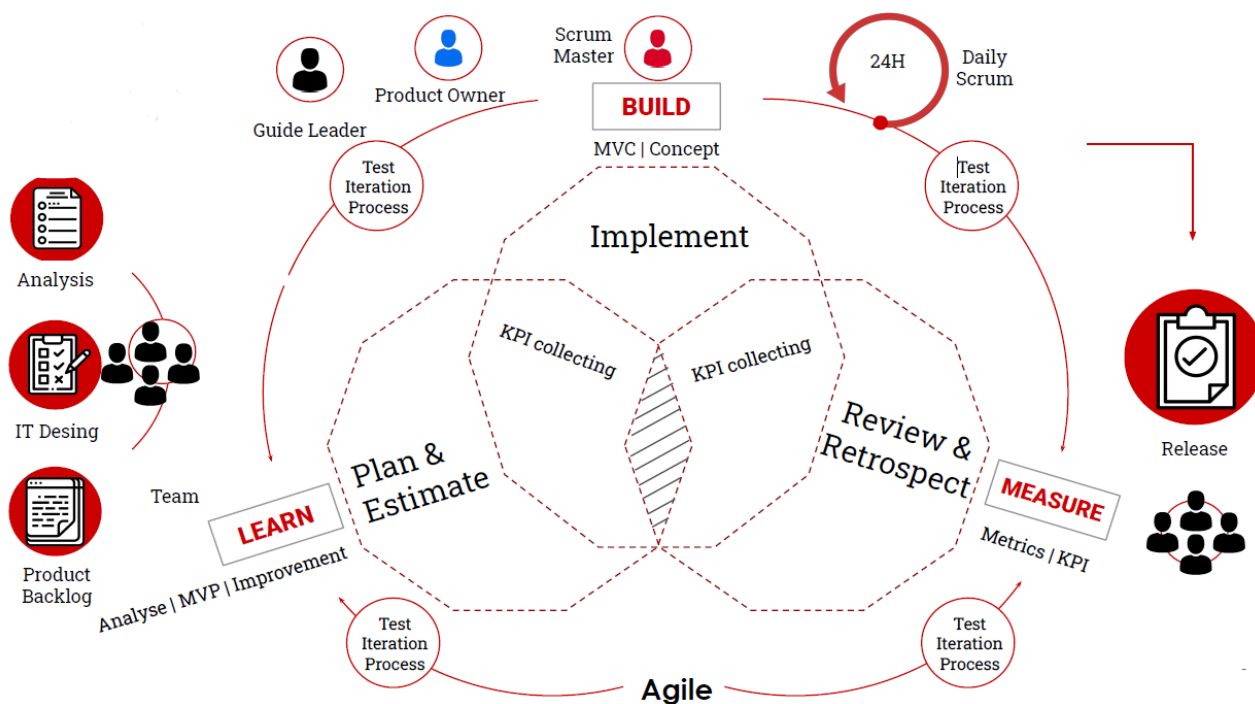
Scrum Master

Product Owner

Guide Leader

BUILD

MVC | Concept

24H

Daily Scrum

Test Iteration Process

Test Iteration Process

Analysis

IT Desing

Product Backlog

Team

Implement

KPI collecting

KPI collecting

Plan & Estimate

Review & Retrospect

LEARN

Analyse | MVP | Improvement

MEASURE

Metrics | KPI

Release

Test Iteration Process

Test Iteration Process

Agile